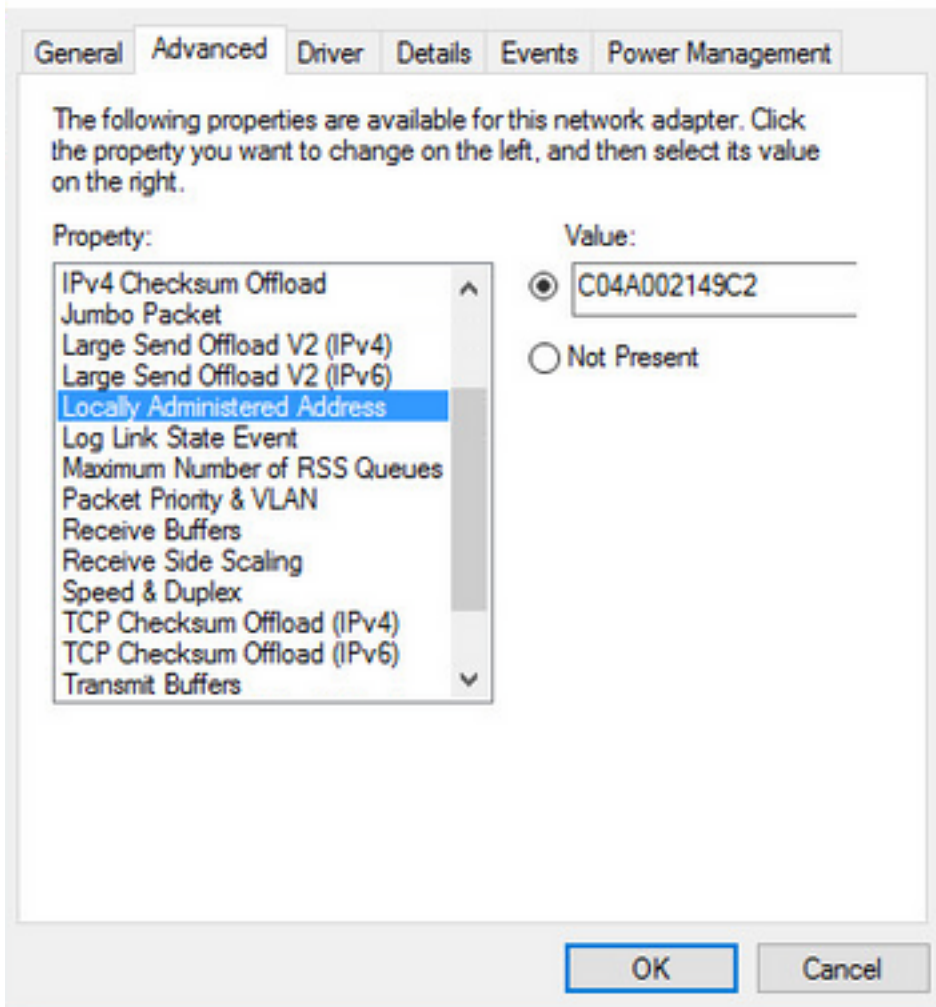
General Advanced Driver Details Events Power Management

The following properties are available for this network adapter. Click the property you want to change on the left, and then select its value on the right.

Property:

IPv4 Checksum Offload
Jumbo Packet
Large Send Offload V2 (IPv4)
Large Send Offload V2 (IPv6)
Locally Administered Address
Log Link State Event
Maximum Number of RSS Queues
Packet Priority & VLAN
Receive Buffers
Receive Side Scaling
Speed & Duplex
TCP Checksum Offload (IPv4)
TCP Checksum Offload (IPv6)
Transmit Buffers

Value:

C04A002149C2

Not Present

OK Cancel